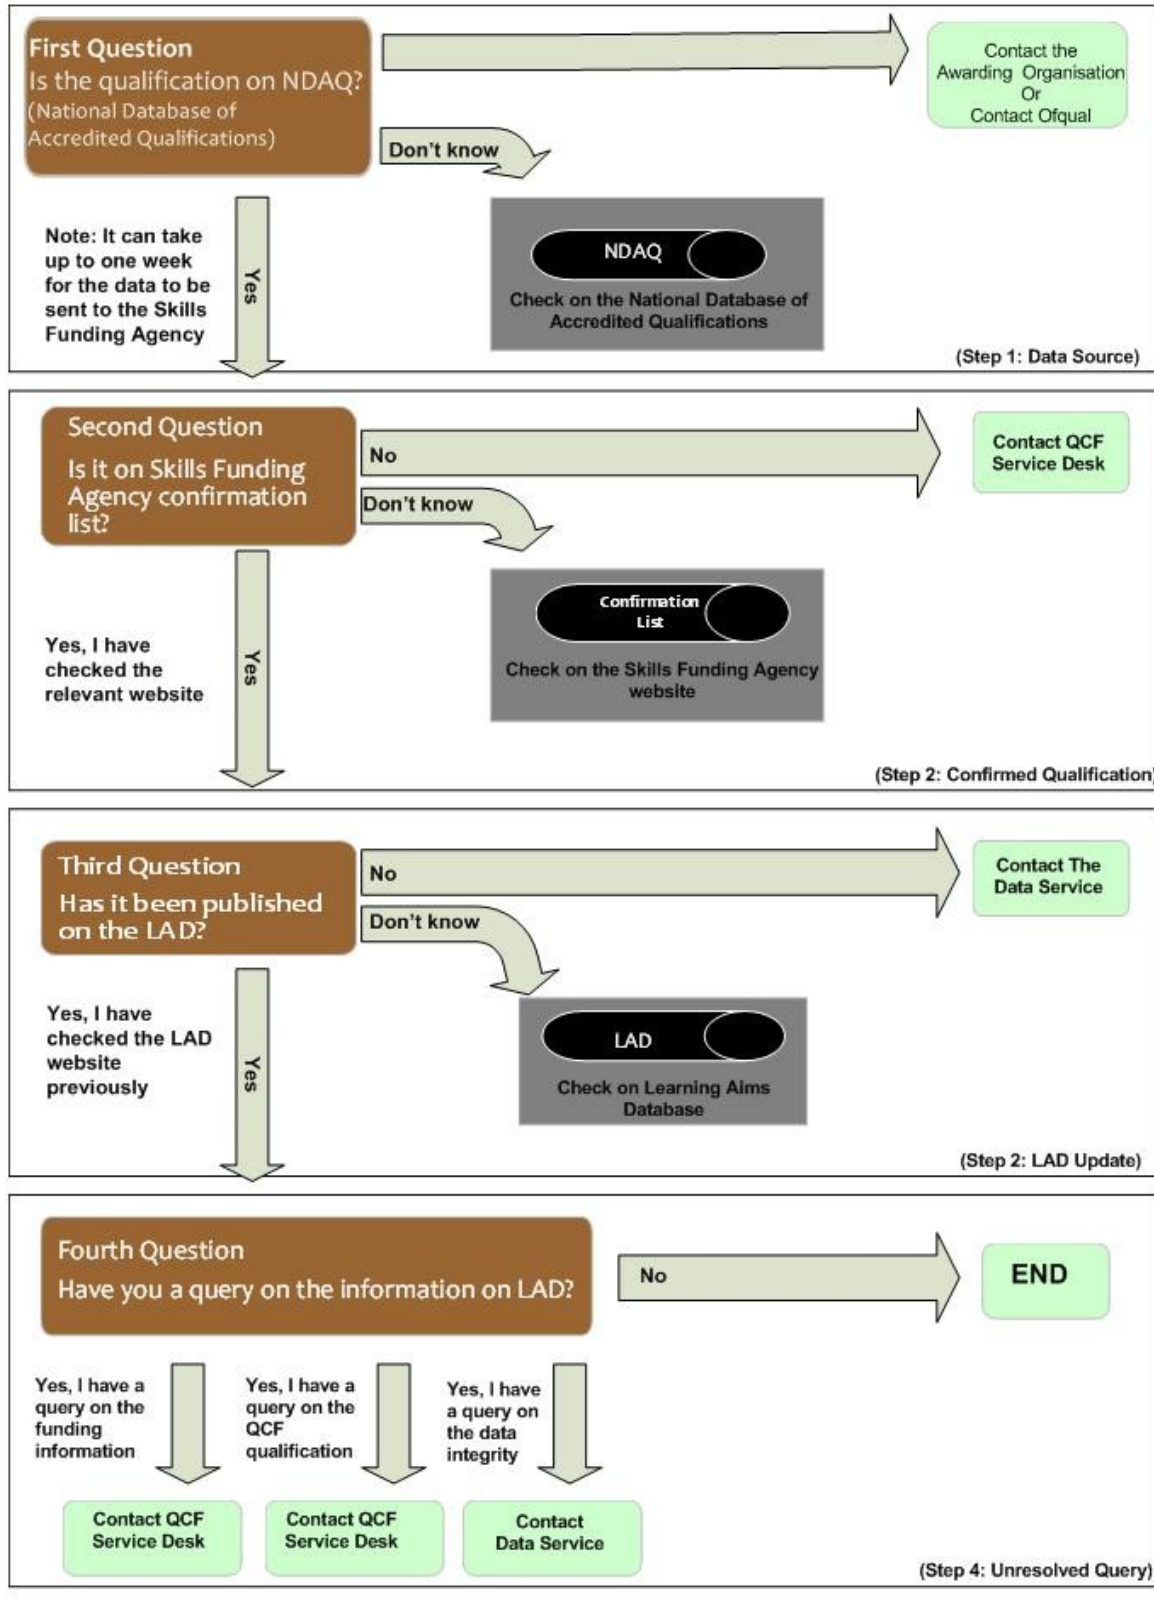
First Question
Is the qualification on NDAQ?
(National Database of Accredited Qualifications)

Contact the Awarding Organisation Or Contact Ofqual

Don't know

Note: It can take up to one week for the data to be sent to the Skills Funding Agency

Yes

NDAQ
Check on the National Database of Accredited Qualifications

(Step 1: Data Source)

Second Question
Is it on Skills Funding Agency confirmation list?

No

Contact QCF Service Desk

Don't know

Confirmation List
Check on the Skills Funding Agency website

Yes, I have checked the relevant website

Yes

(Step 2: Confirmed Qualification)

Third Question
Has it been published on the LAD?

No

Contact The Data Service

Don't know

LAD
Check on Learning Aims Database

Yes, I have checked the LAD website previously

Yes

(Step 2: LAD Update)

Fourth Question
Have you a query on the information on LAD?

No

END

Yes, I have a query on the funding information

Yes, I have a query on the QCF qualification

Yes, I have a query on the data integrity

Contact QCF Service Desk

Contact QCF Service Desk

Contact Data Service

(Step 4: Unresolved Query)